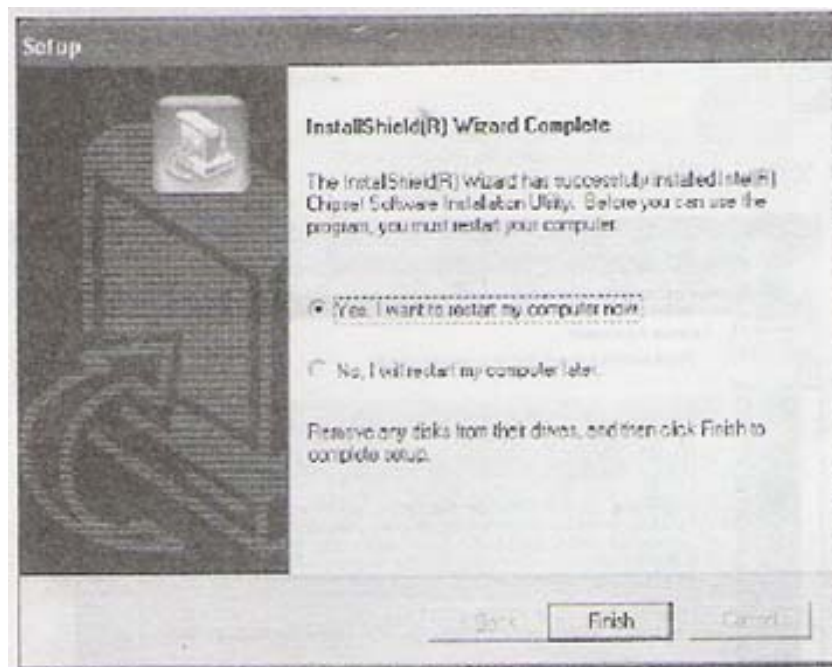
Setup

InstallShield(R) Wizard Complete

The InstallShield(R) Wizard has successfully installed Intel(R) Chipset Software Installation Utility. Before you can use the program, you must restart your computer.

Yes, I want to restart my computer now.

No, I will restart my computer later.

Remove any disks from their drives, and then click Finish to complete setup.

< Back Finish Cancel